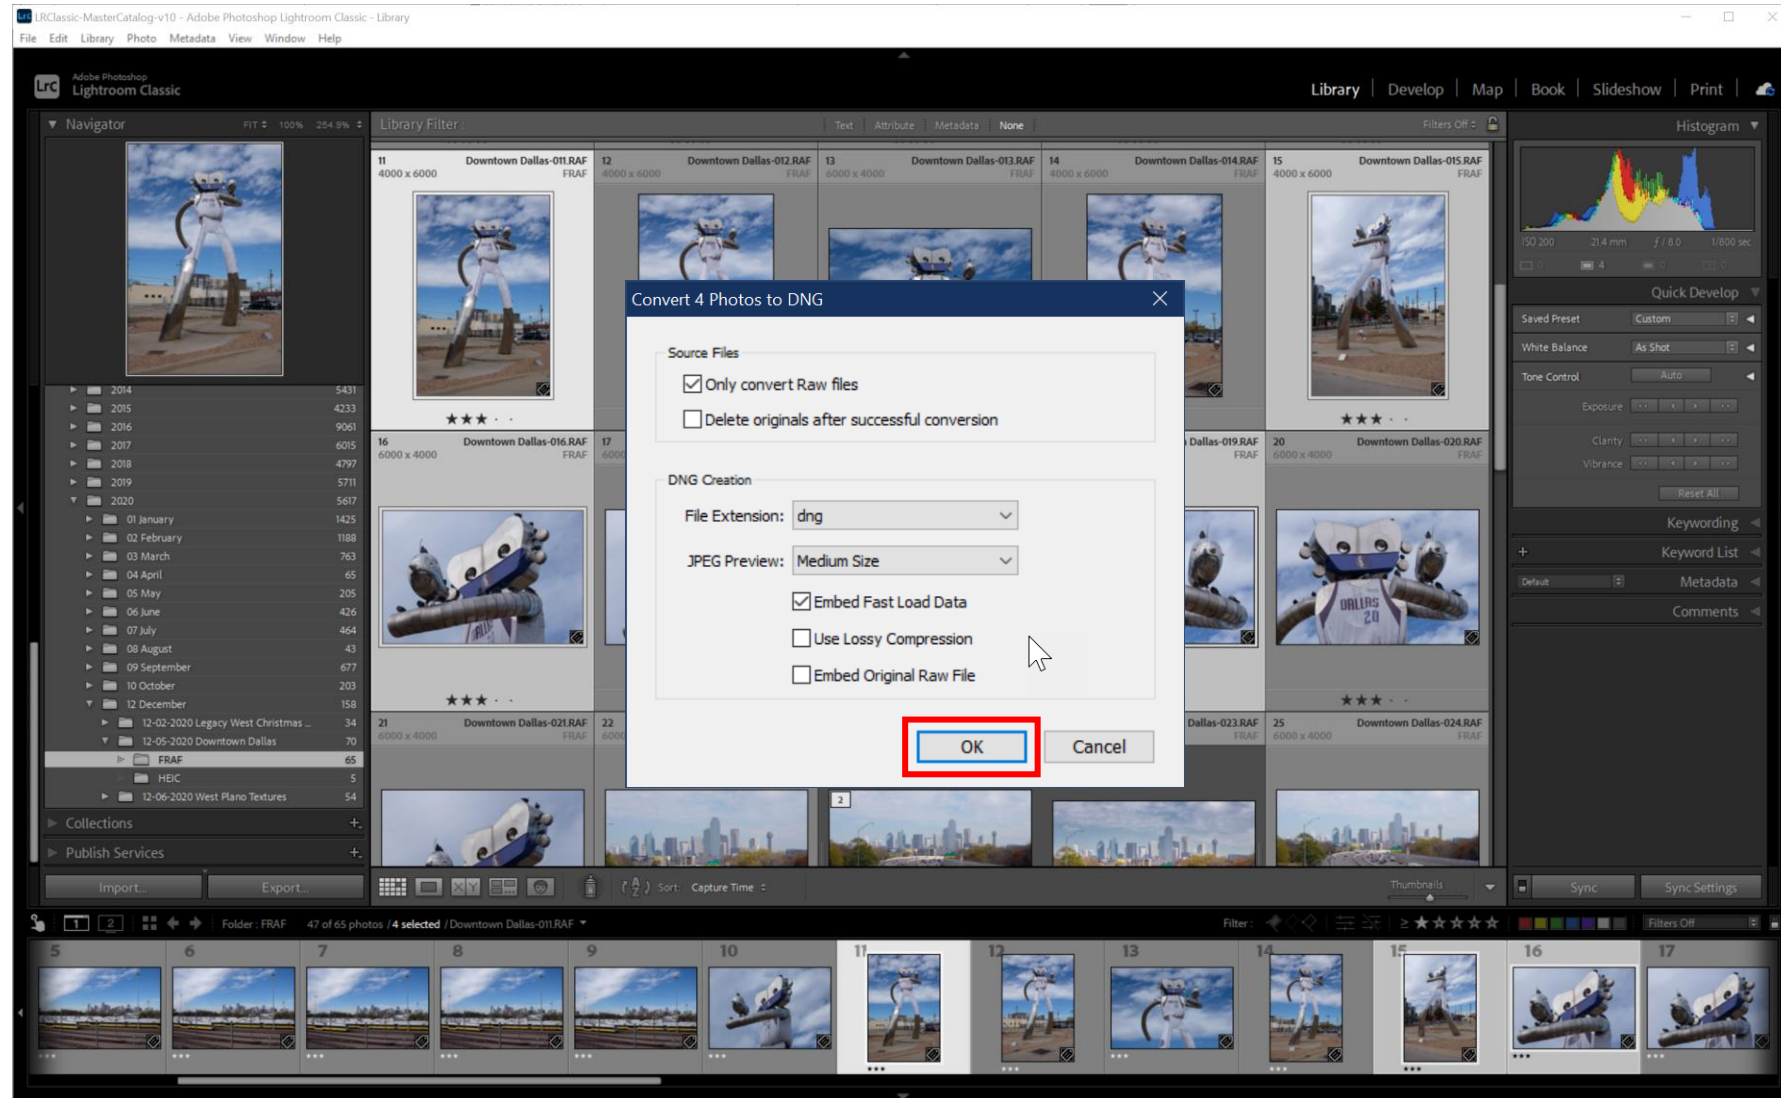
LRClassic-MasterCatalog-v10 - Adobe Photoshop Lightroom Classic - Library
File Edit Library Photo Metadata View Window Help

Lrc Adobe Photoshop Lightroom Classic

Library | Develop | Map | Book | Slideshow | Print

Navigator FIT 100% 264.9%

Library Filter: Text Attribute Metadata None Filters Off

Histogram

ISO 200 24 mm f / 8.0 1/800 sec

Quick Develop
Saved Preset Custom
White Balance As Shot
Tone Control Auto
Exposure
Clarity
Vibrance
Reset All
Keywording
Keyword List
Default Metadata
Comments

| 2014 | 5431 |
|---|---|
| 2015 | 4233 |
| 2016 | 9061 |
| 2017 | 6015 |
| 2018 | 4797 |
| 2019 | 5711 |
| 2020 | 5617 |
| 01 January | 1425 |
| 02 February | 1188 |
| 03 March | 763 |
| 04 April | 65 |
| 05 May | 205 |
| 06 June | 426 |
| 07 July | 464 |
| 08 August | 43 |
| 09 September | 677 |
| 10 October | 203 |
| 12 December | 158 |
| 12-02-2020 Legacy West Christmas... | 34 |
| 12-05-2020 Downtown Dallas | 70 |
| FRAF | 65 |
| HEIC | 5 |
| 12-06-2020 West Plano Textures | 54 |

Collections
Publish Services
Import... Export...

11 Downtown Dallas-011.RAF 4000 x 6000 FRAF
12 Downtown Dallas-012.RAF 4000 x 6000 FRAF
13 Downtown Dallas-013.RAF 6000 x 4000 FRAF
14 Downtown Dallas-014.RAF 4000 x 6000 FRAF
15 Downtown Dallas-015.RAF 4000 x 6000 FRAF
16 Downtown Dallas-016.RAF 6000 x 4000 FRAF
17
Dallas-019.RAF FRAF
20 Downtown Dallas-020.RAF 6000 x 4000 FRAF
21 Downtown Dallas-021.RAF 6000 x 4000 FRAF
22
Dallas-023.RAF FRAF
25 Downtown Dallas-024.RAF 6000 x 4000 FRAF

Convert 4 Photos to DNG
Source Files
Only convert Raw files
Delete originals after successful conversion
DNG Creation
File Extension: dng
JPEG Preview: Medium Size
Embed Fast Load Data
Use Lossy Compression
Embed Original Raw File
OK Cancel

Sort: Capture Time
Thumbnails
Sync Sync Settings

1 2 Folder : FRAF 47 of 65 photos /4 selected /Downtown Dallas-011.RAF
Filter: Filters Off

5 6 7 8 9 10 11 12 13 14 15 16 17